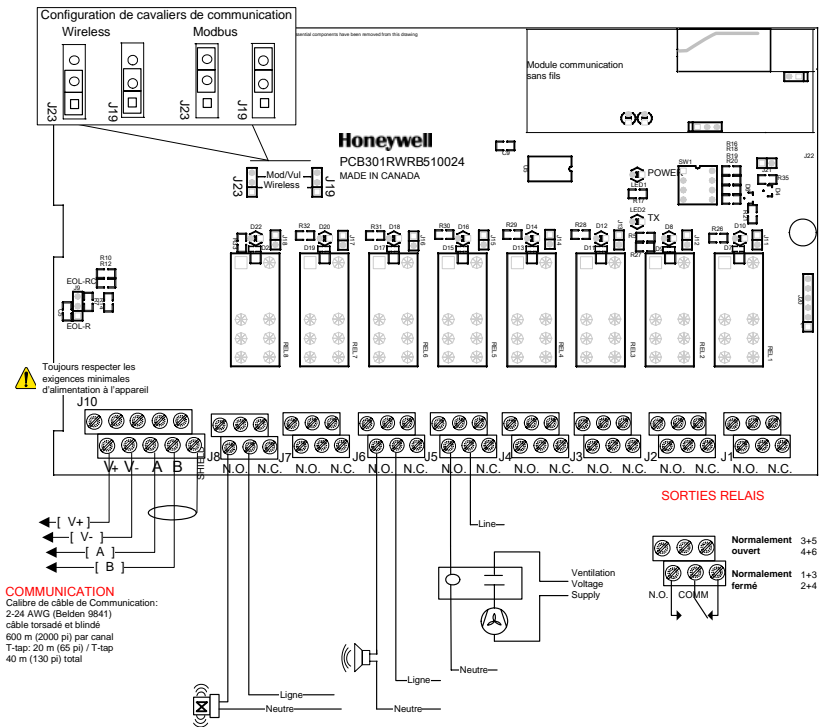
Configuration de cavaliers de communication
Wireless
Modbus
J23 J19 J23 J19

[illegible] essential components have been removed from this drawing

Module communication sans fils

Honeywell
PCB301RWRB510024
MADE IN CANADA

Mod/Vul
Wireless
J23 J19

POWER
TX
LED1
LED2
SW1
R16 R18 R19 R20
J22
R35
R17
R27
R26

D22 D20 D18 D16 D14 D12 D10
D21 D19 D17 D15 D13 D11 D9 D8 D7
R32 R31 R30 R29 R28
J18 J17 J16 J15 J14 J13 J12 J11
REL8 REL7 REL6 REL5 REL4 REL3 REL2 REL1

R10
R12
EOL-RC
EOL-R
J9

Toujours respecter les exigences minimales d'alimentation à l'appareil

J10
V+ V- A B SHIELD
J8 N.O. N.C. J7 N.O. N.C. J6 N.O. N.C. J5 N.O. N.C. J4 N.O. N.C. J3 N.O. N.C. J2 N.O. N.C. J1 N.O. N.C.

SORTIES RELAIS

[ V+ ]
[ V- ]
[ A ]
[ B ]

COMMUNICATION
Calibre de câble de Communication:
2-24 AWG (Belden 9841)
câble torsadé et blindé
600 m (2000 pi) par canal
T-tap: 20 m (65 pi) / T-tap
40 m (130 pi) total

Line
Ventilation
Voltage
Supply
Neutre
Ligne
Neutre
Ligne
Neutre

Normalement ouvert 3+5 4+6
Normalement fermé 1+3 2+4
N.O. COMM